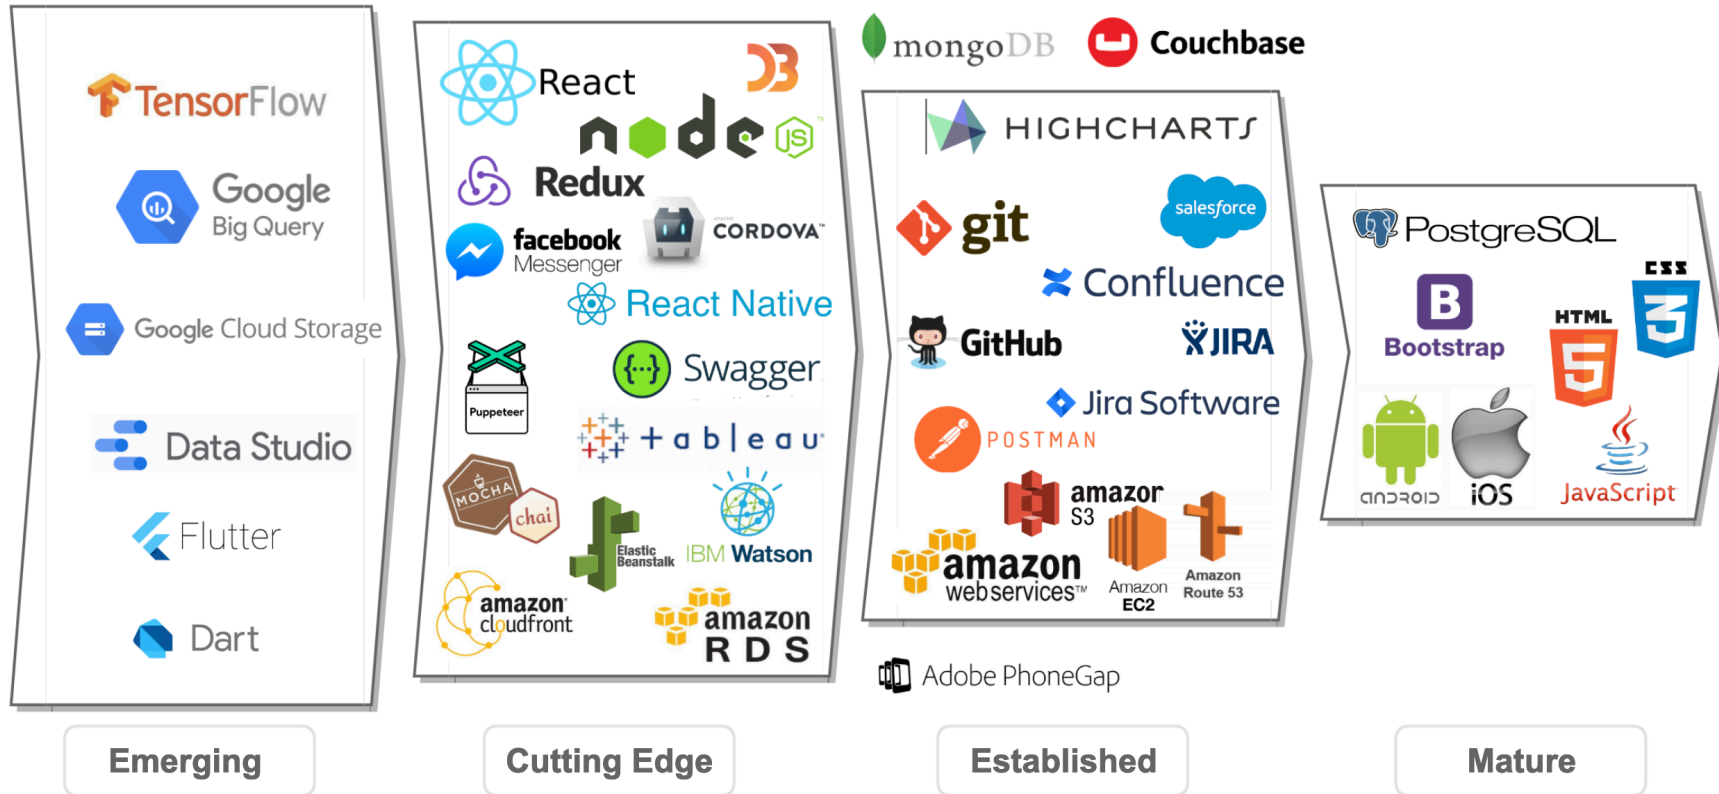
TensorFlow

Google Big Query

Google Cloud Storage

Data Studio

Flutter

Dart

React

D3

node JS

Redux

facebook Messenger

APACHE CORDOVA

React Native

Puppeteer

Swagger

+ a b | e a u

MOCHA chai

Elastic Beanstalk

IBM Watson

amazon cloudfront

amazon RDS

mongoDB

Couchbase

HIGHCHARTS

git

salesforce

Confluence

GitHub

JIRA

Jira Software

POSTMAN

amazon S3

amazon webservices™

Amazon EC2

Amazon Route 53

Adobe PhoneGap

PostgreSQL

Bootstrap

HTML

CSS

android

iOS

JavaScript

Emerging

Cutting Edge

Established

Mature